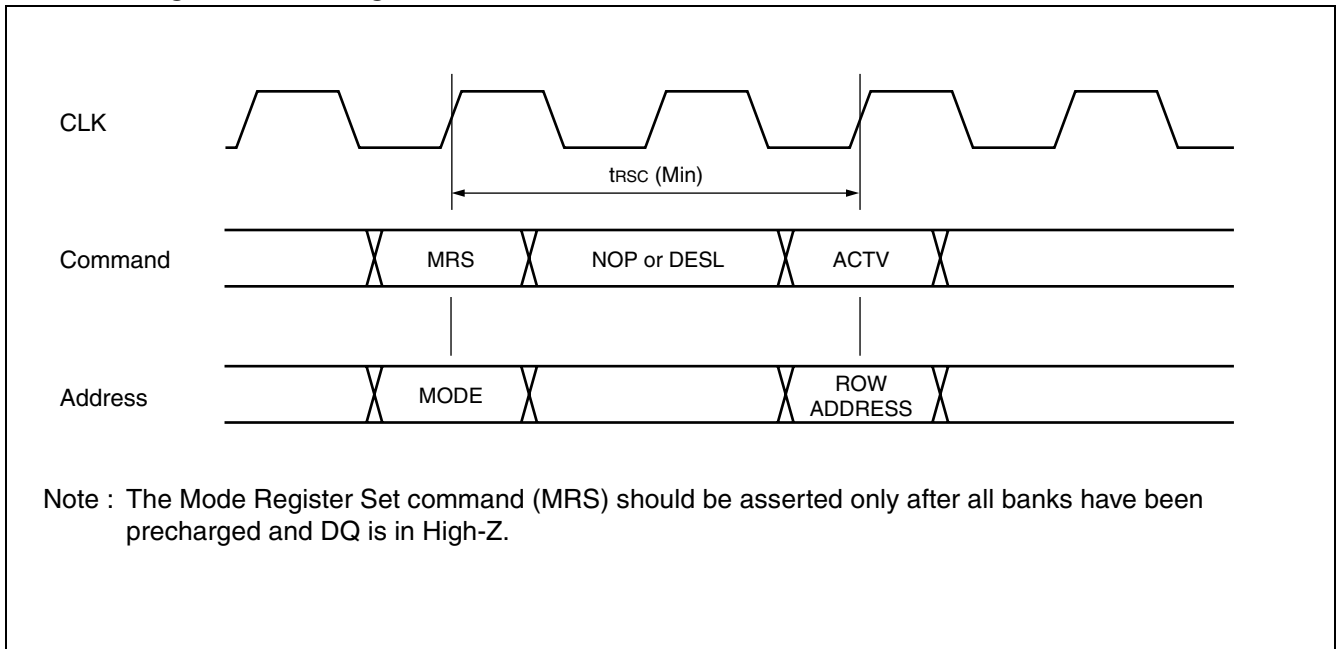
CLK

$t_{RSC}$ (Min)

Command

MRS

NOP or DESL

ACTV

Address

MODE

ROW ADDRESS

Note : The Mode Register Set command (MRS) should be asserted only after all banks have been precharged and DQ is in High-Z.